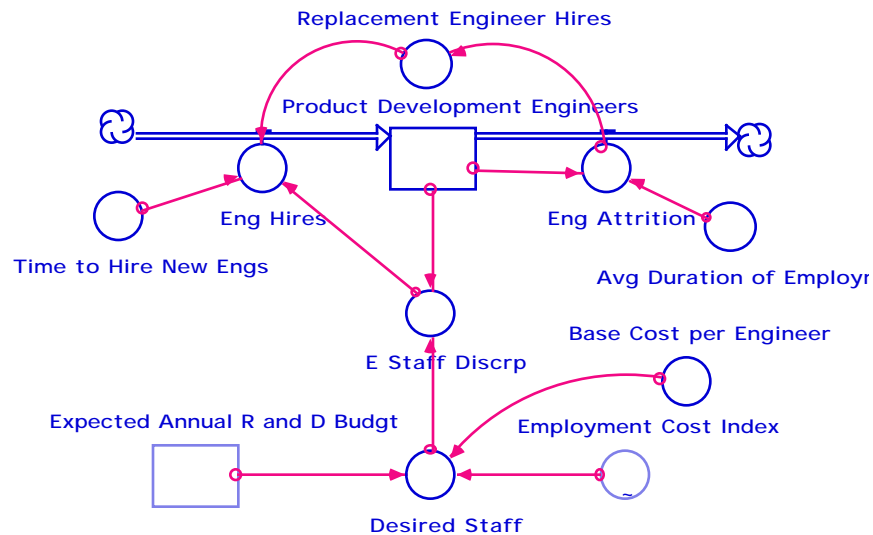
Replacement Engineer Hires

Product Development Engineers

Eng Hires

Eng Attrition

Time to Hire New Engs

Avg Duration of Employm

E Staff Discrp

Base Cost per Engineer

Expected Annual R and D Budgt

Employment Cost Index

~

Desired Staff